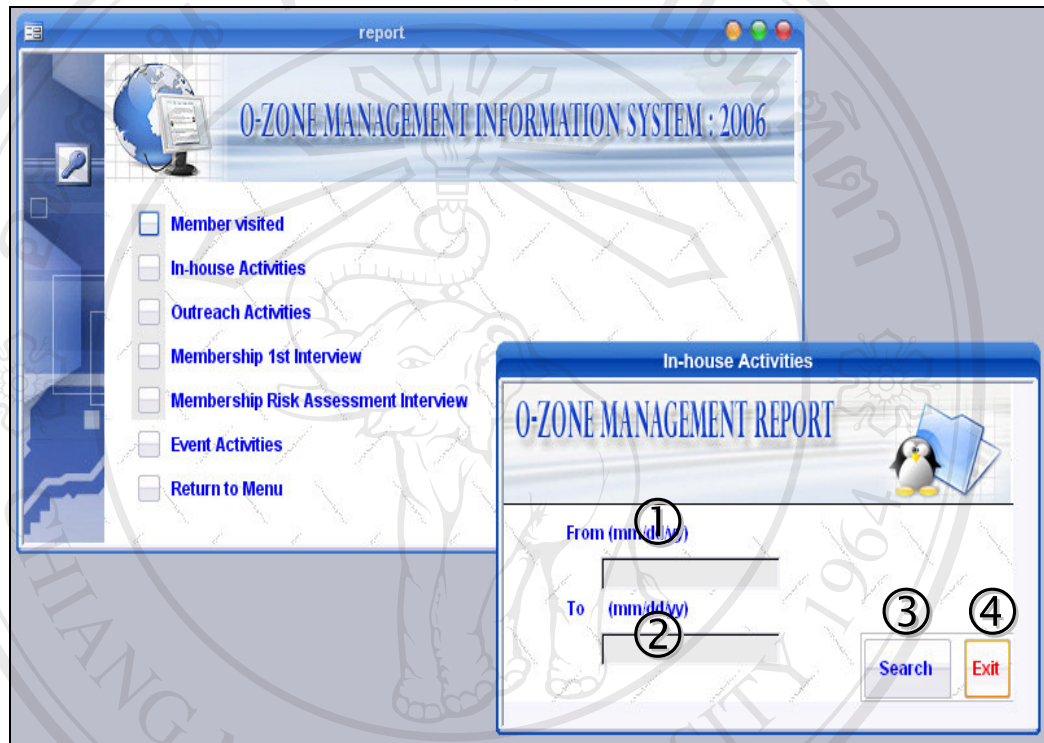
report

O-ZONE MANAGEMENT INFORMATION SYSTEM : 2006

Member visited

In-house Activities

Outreach Activities

Membership 1st Interview

Membership Risk Assessment Interview

Event Activities

Return to Menu

In-house Activities

O-ZONE MANAGEMENT REPORT

①

From (mm/dd/yy)

To (mm/dd/yy)

②

③

④

Search

Exit